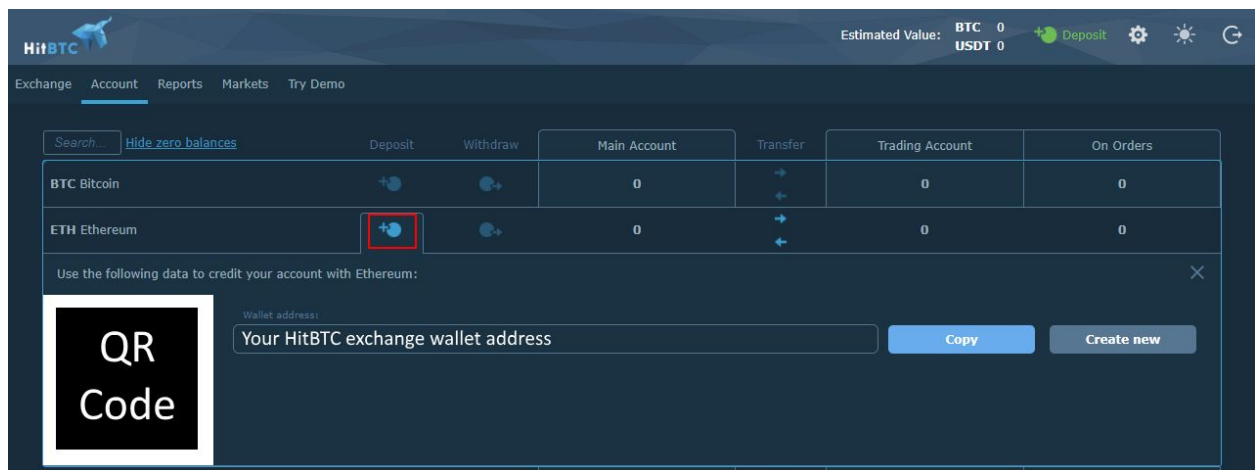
HitBTC

Estimated Value: BTC 0 USDT 0

Deposit

Exchange Account Reports Markets Try Demo

Search... Hide zero balances

| | Deposit | Withdraw | Main Account | Transfer | Trading Account | On Orders |
|---|---|---|---|---|---|---|
| BTC Bitcoin | | | 0 | | 0 | 0 |
| ETH Ethereum | | | 0 | | 0 | 0 |

Use the following data to credit your account with Ethereum:

QR Code

Wallet address:

Your HitBTC exchange wallet address

Copy

Create new